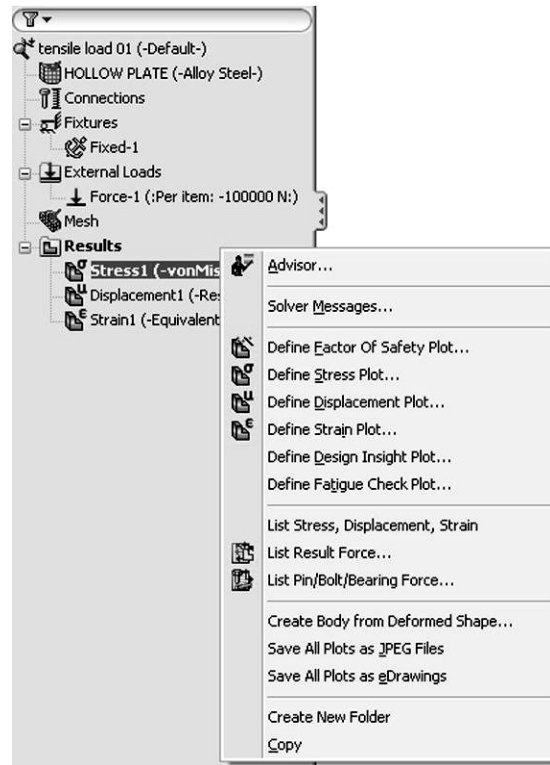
tensile load 01 (-Default-)
HOLLOW PLATE (-Alloy Steel-)
Connections
Fixtures
Fixed-1
External Loads
Force-1 (:Per item: -100000 N:)
Mesh
Results
Stress1 (-vonMis
Displacement1 (-Res
Strain1 (-Equivalent

Advisor...
Solver Messages...
Define Factor Of Safety Plot...
Define Stress Plot...
Define Displacement Plot...
Define Strain Plot...
Define Design Insight Plot...
Define Fatigue Check Plot...
List Stress, Displacement, Strain
List Result Force...
List Pin/Bolt/Bearing Force...
Create Body from Deformed Shape...
Save All Plots as JPEG Files
Save All Plots as eDrawings
Create New Folder
Copy